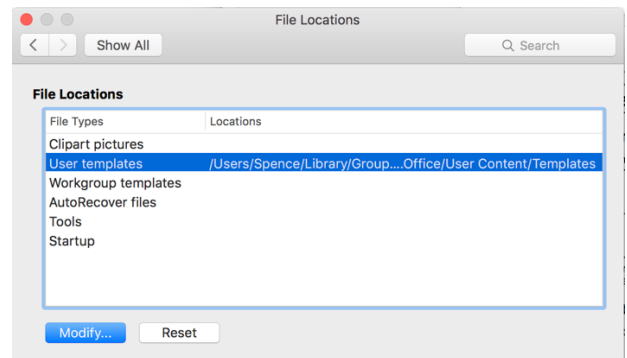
File Locations

Show All

Search

File Locations

| File Types | Locations |
|---|---|
| Clipart pictures | |
| User templates | /Users/Spence/Library/Group....Office/User Content/Templates |
| Workgroup templates | |
| AutoRecover files | |
| Tools | |
| Startup | |

Modify...

Reset